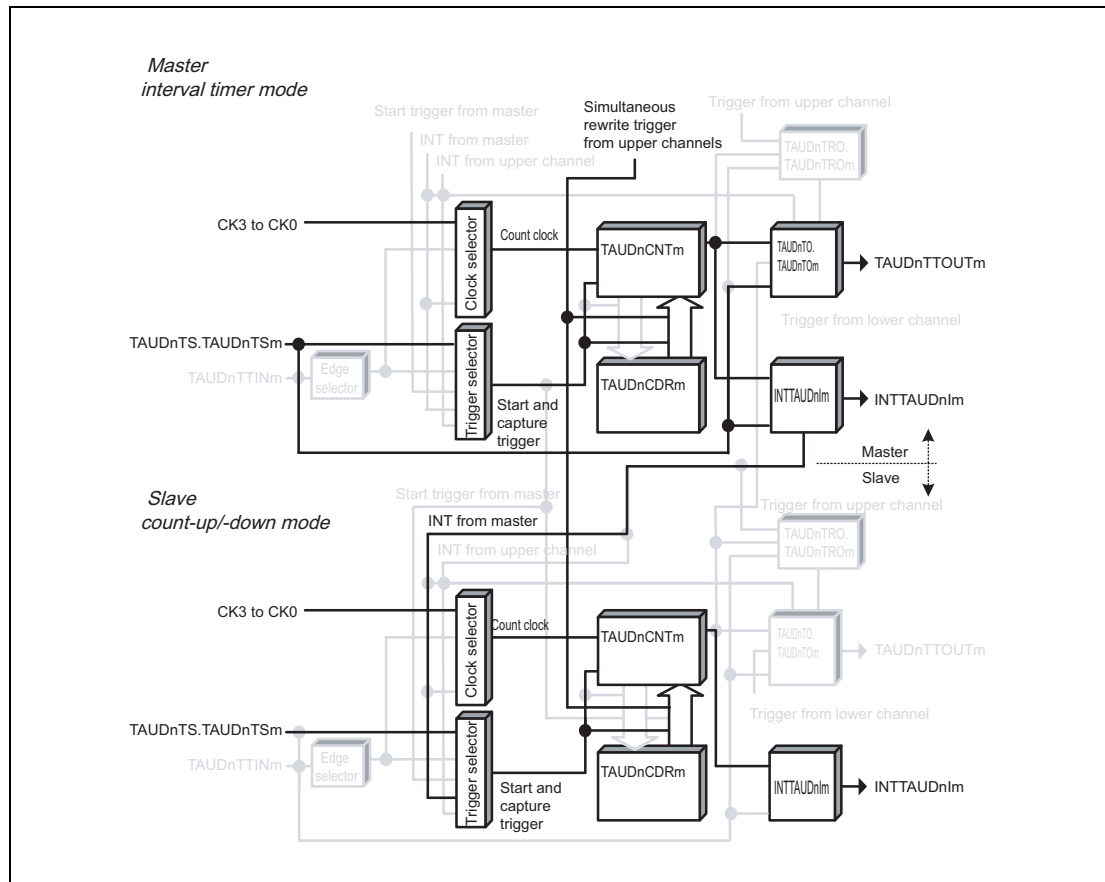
Master
interval timer mode

Start trigger from master
INT from master
INT from upper channel
Simultaneous rewrite trigger from upper channels
Trigger from upper channel
TAUDnTRO.
TAUDnTROm

CK3 to CK0
Clock selector
Count clock
TAUDnCNTm
TAUDnTO.
TAUDnTOm
TAUDnTTOUTm
Trigger from lower channel

TAUDnTS.TAUDnTSm
TAUDnTTINm
Edge selector
Trigger selector
TAUDnCDRm
Start and capture trigger
INTTAUDnIm
INTTAUDnIm

Master
Slave

Slave
count-up/-down mode

Start trigger from master
INT from master
INT from upper channel
Trigger from upper channel
TAUDnTRO.
TAUDnTROm

CK3 to CK0
Clock selector
Count clock
TAUDnCNTm
TAUDnTO.
TAUDnTOm
TAUDnTTOUTm
Trigger from lower channel

TAUDnTS.TAUDnTSm
TAUDnTTINm
Edge selector
Trigger selector
TAUDnCDRm
Start and capture trigger
INTTAUDnIm
INTTAUDnIm